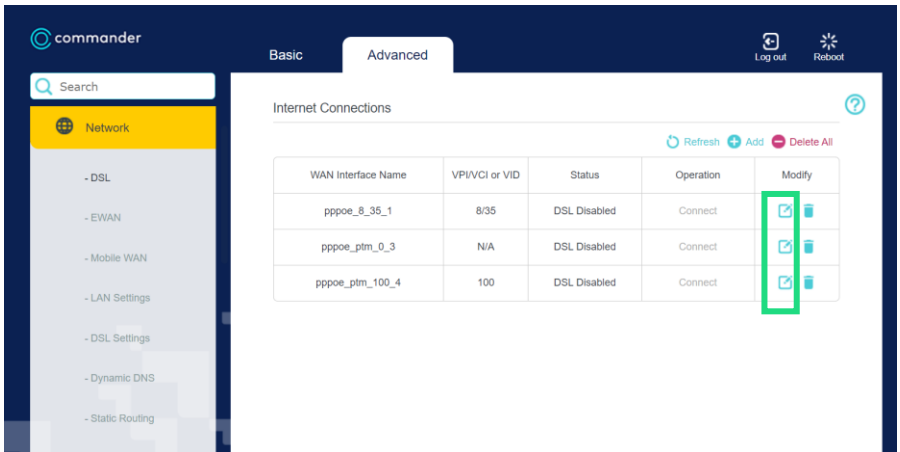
commander

Basic

Advanced

Log out

Reboot

Search

Network

- DSL

- EWAN

- Mobile WAN

- LAN Settings

- DSL Settings

- Dynamic DNS

- Static Routing

Internet Connections

Refresh Add Delete All

| WAN Interface Name | VPI/VCI or VID | Status | Operation | Modify |
|---|---|---|---|---|
| pppoe_8_35_1 | 8/35 | DSL Disabled | Connect | |
| pppoe_ptm_0_3 | N/A | DSL Disabled | Connect | |
| pppoe_ptm_100_4 | 100 | DSL Disabled | Connect | |